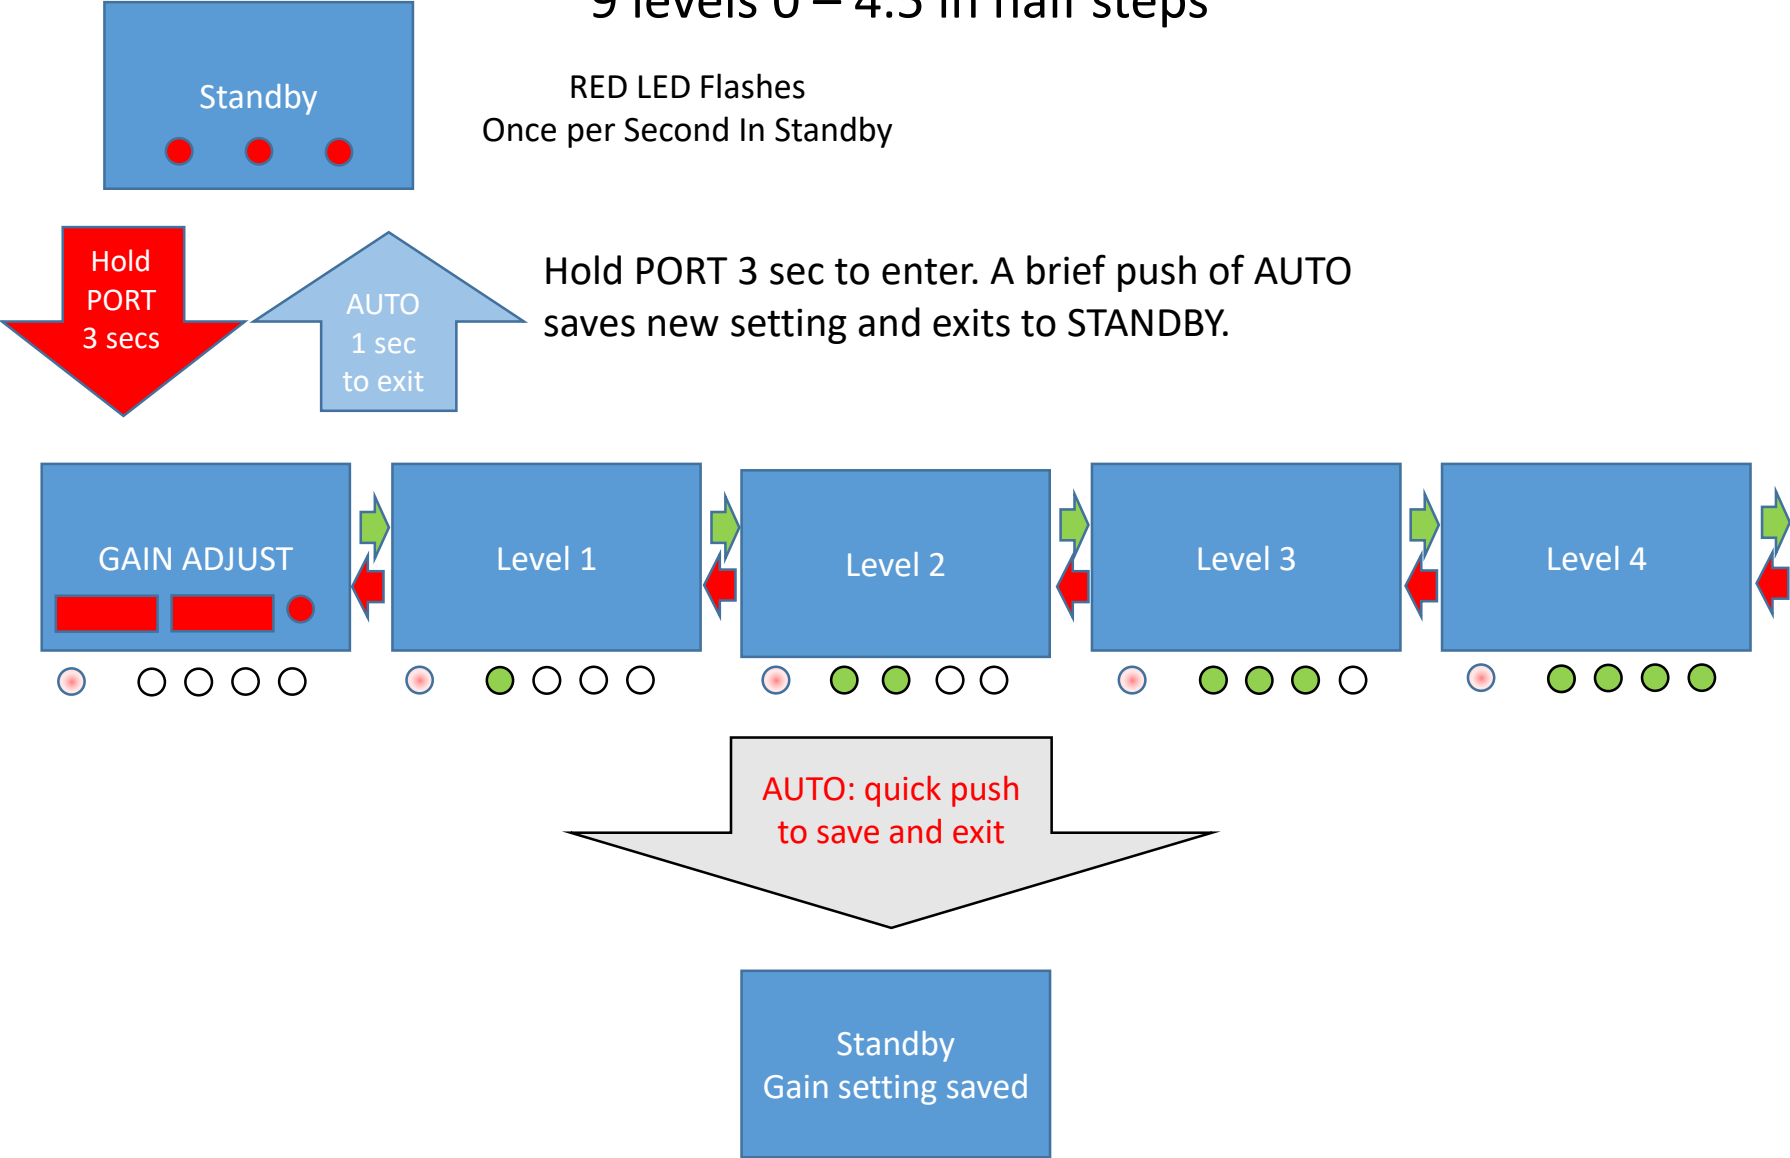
9 levels 0 – 4.5 in half steps

Standby

RED LED Flashes
Once per Second In Standby

Hold PORT 3 secs

AUTO 1 sec to exit

Hold PORT 3 sec to enter. A brief push of AUTO saves new setting and exits to STANDBY.

GAIN ADJUST

Level 1

Level 2

Level 3

Level 4

AUTO: quick push to save and exit

Standby
Gain setting saved